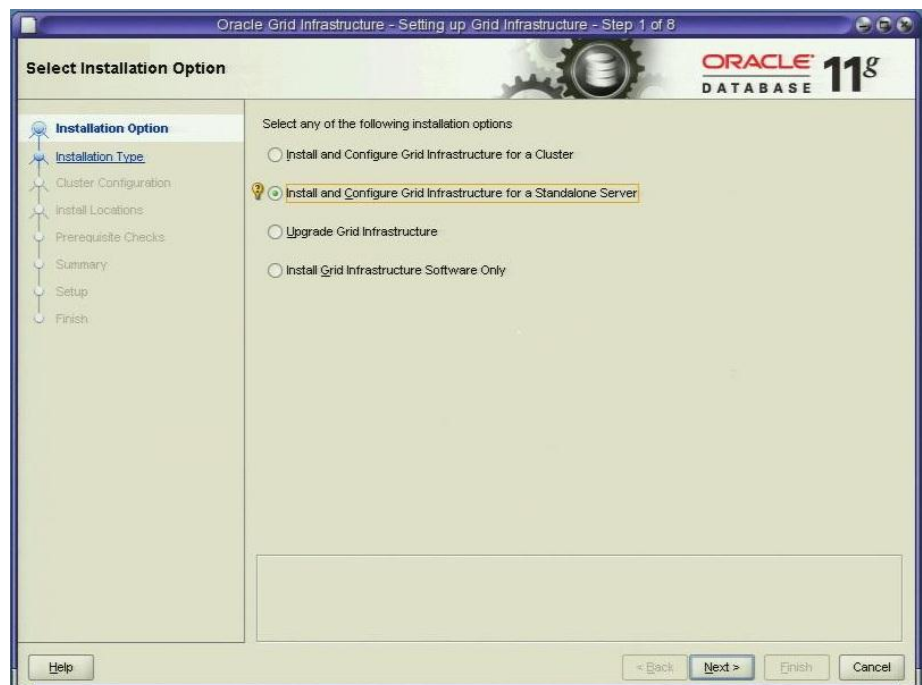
Oracle Grid Infrastructure - Setting up Grid Infrastructure - Step 1 of 8

Select Installation Option

ORACLE DATABASE $11^g$

Installation Option
Installation Type
Cluster Configuration
Install Locations
Prerequisite Checks
Summary
Setup
Finish

Select any of the following installation options

Install and Configure Grid Infrastructure for a Cluster

Install and Configure Grid Infrastructure for a Standalone Server

Upgrade Grid Infrastructure

Install Grid Infrastructure Software Only

Help

< Back

Next >

Finish

Cancel